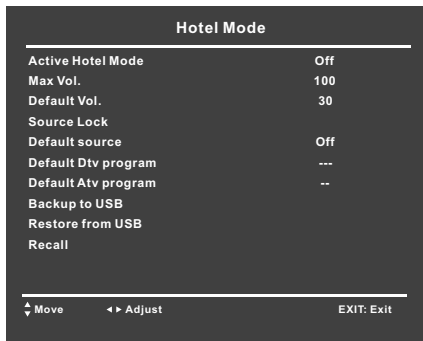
Hotel Mode

| | |
|---|---|
| Active Hotel Mode | Off |
| Max Vol. | 100 |
| Default Vol. | 30 |
| Source Lock | |
| Default source | Off |
| Default Dtv program | --- |
| Default Atv program | -- |
| Backup to USB | |
| Restore from USB | |
| Recall | |

Move ◄► Adjust EXIT: Exit